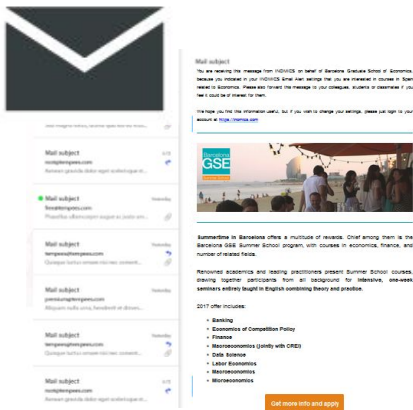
Mail subject

You are receiving this message from INOMICS on behalf of Barcelona Graduate School of Economics, because you indicated in your INOMICS Email Alert settings that you are interested in courses in Spain related to Economics. Please also forward this message to your colleagues, students or classmates if you feel it could be of interest for them.

We hope you find this information useful, but if you wish to change your settings, please just login to your account at https://inomics.com

Barcelona GSE

Summertime in Barcelona offers a multitude of rewards. Chief among them is the Barcelona GSE Summer School program, with courses in economics, finance, and number of related fields.

Renowned academics and leading practitioners present Summer School courses, drawing together participants from all background for intensive, one-week seminars entirely taught in English combining theory and practice.

2017 offer includes:

- Banking
- Economics of Competition Policy
- Finance
- Macroeconomics (jointly with CREI)
- Data Science
- Labor Economics
- Macroeconomics
- Microeconomics

Get more info and apply

Mail subject
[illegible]
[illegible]

Mail subject
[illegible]
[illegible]

Mail subject
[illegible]
Yesterday
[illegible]

Mail subject
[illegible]
Yesterday
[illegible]

Mail subject
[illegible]
Yesterday
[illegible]

Mail subject
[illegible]
Yesterday
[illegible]

Mail subject
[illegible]
Yesterday
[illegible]